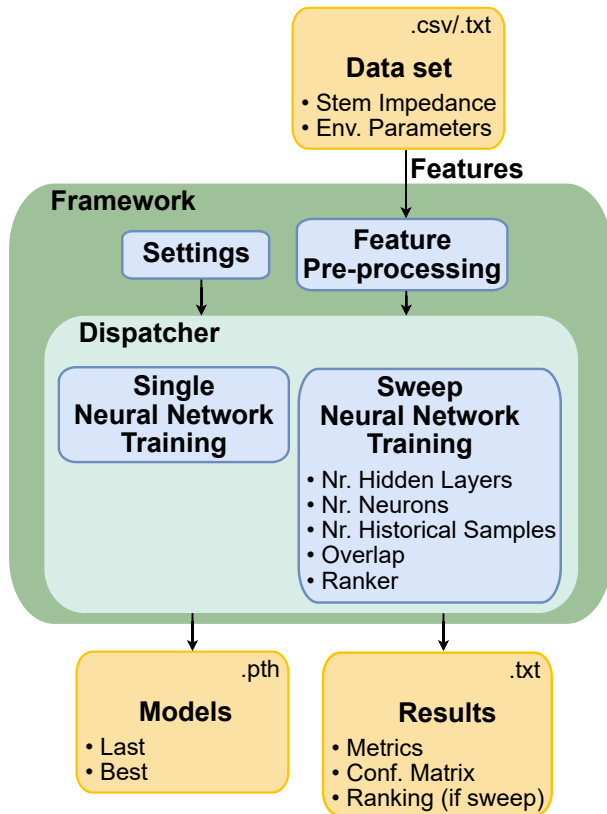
.csv/.txt
Data set
• Stem Impedance
• Env. Parameters

Features

Framework

Settings

Feature Pre-processing

Dispatcher

Single Neural Network Training

Sweep Neural Network Training
• Nr. Hidden Layers
• Nr. Neurons
• Nr. Historical Samples
• Overlap
• Ranker

.pth
Models
• Last
• Best

.txt
Results
• Metrics
• Conf. Matrix
• Ranking (if sweep)